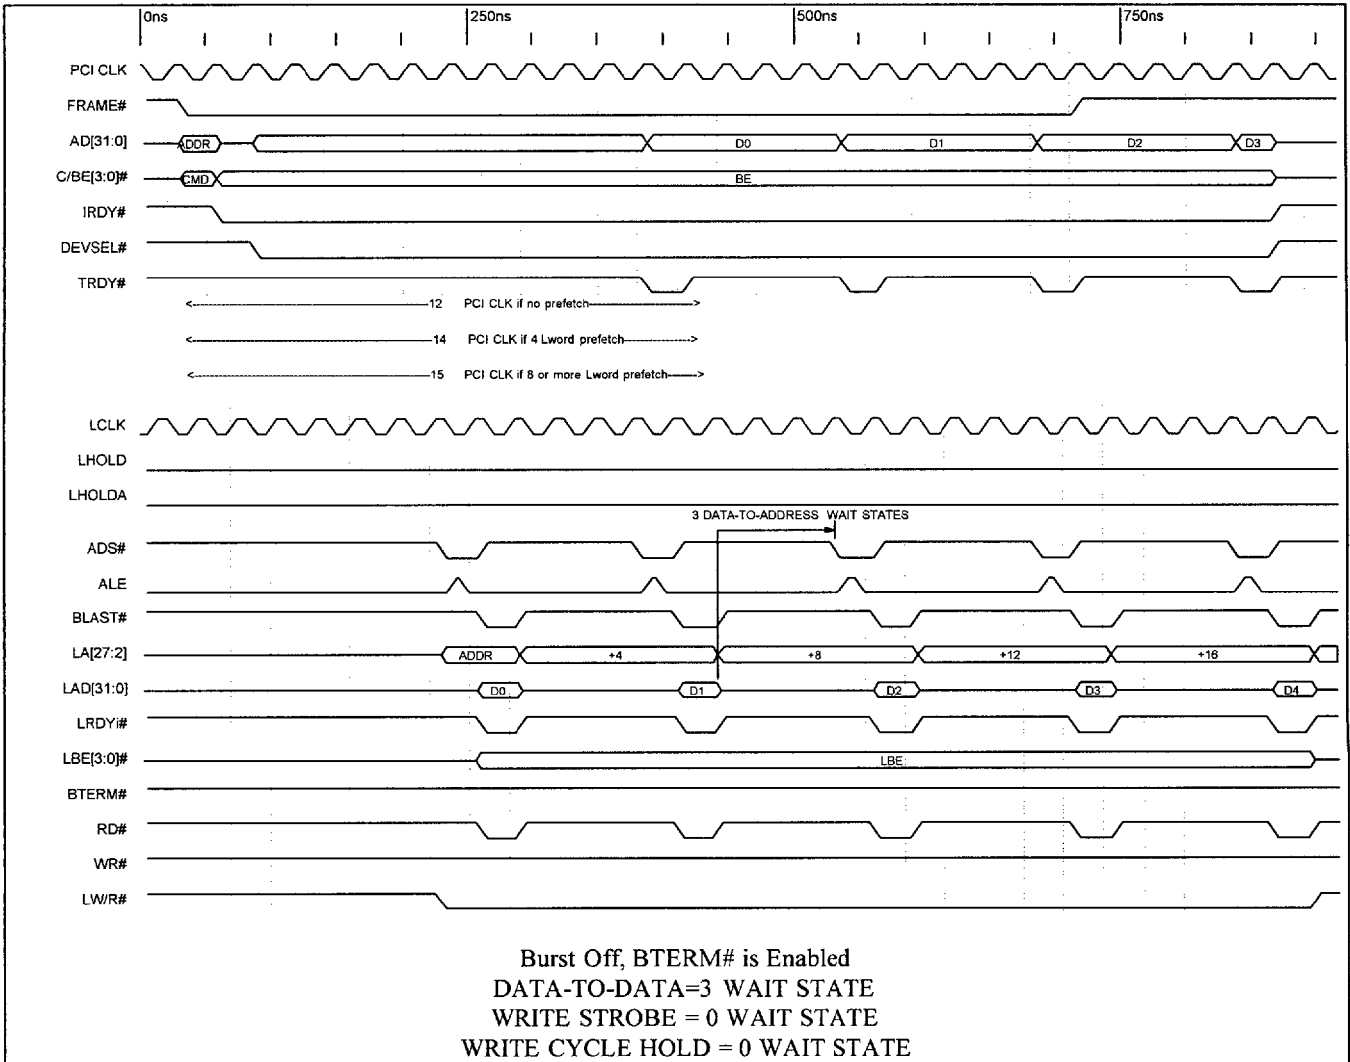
0ns
250ns
500ns
750ns

PCI CLK
FRAME#
AD[31:0]
ADDR
D0
D1
D2
D3
C/BE[3:0]#
CMD
BE
IRDY#
DEVSEL#
TRDY#

<-----12 PCI CLK if no prefetch----->
<-----14 PCI CLK if 4 Lword prefetch----->
<-----15 PCI CLK if 8 or more Lword prefetch----->

LCLK
LHOLD
LHOLDA
3 DATA-TO-ADDRESS WAIT STATES
ADS#
ALE
BLAST#
LA[27:2]
ADDR
+4
+8
+12
+16
LAD[31:0]
D0
D1
D2
D3
D4
LRDYi#
LBE[3:0]#
LBE
BTERM#
RD#
WR#
LW/R#

Burst Off, BTERM# is Enabled
DATA-TO-DATA=3 WAIT STATE
WRITE STROBE = 0 WAIT STATE
WRITE CYCLE HOLD = 0 WAIT STATE